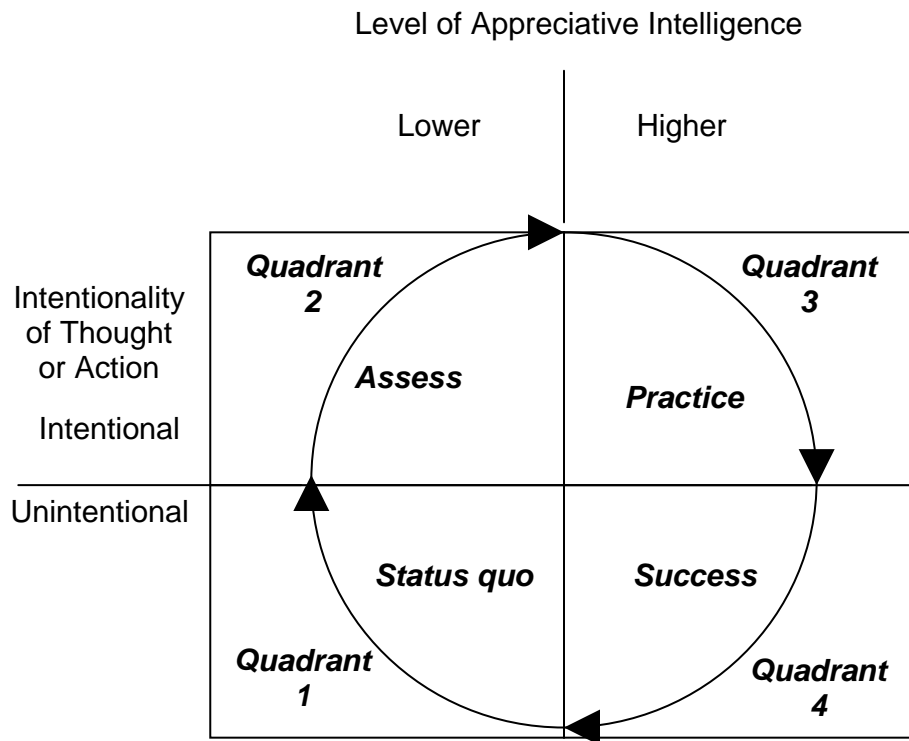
Level of Appreciative Intelligence

Lower

Higher

Intentionality of Thought or Action

Intentional

Unintentional

Quadrant 2

Assess

Quadrant 3

Practice

Status quo

Success

Quadrant 1

Quadrant 4